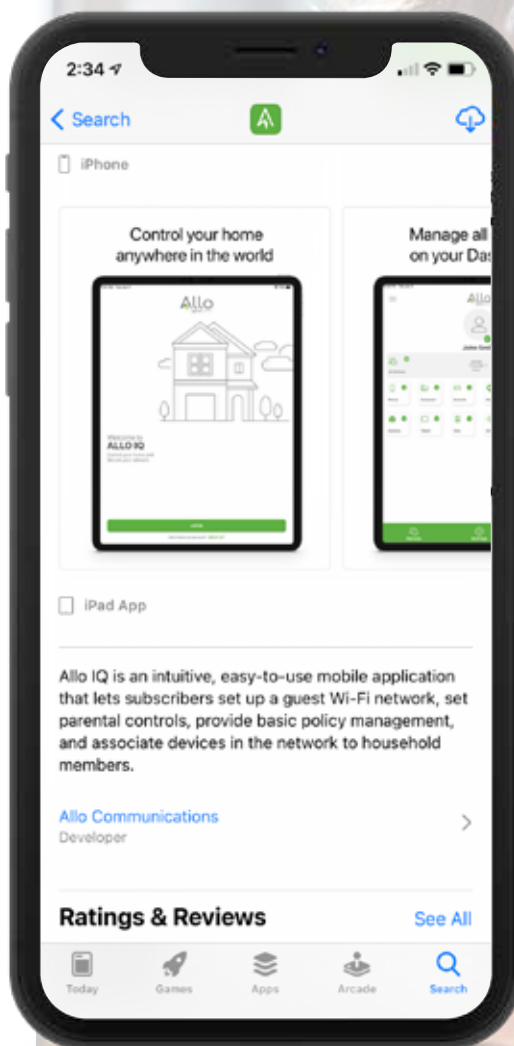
2:34

< Search

iPhone

Control your home anywhere in the world

Allo

Welcome to ALLO IQ

Manage all on your Da

Allo

iPad App

Allo IQ is an intuitive, easy-to-use mobile application that lets subscribers set up a guest Wi-Fi network, set parental controls, provide basic policy management, and associate devices in the network to household members.

Allo Communications
Developer

Ratings & Reviews

See All

Today Games Apps Arcade Search